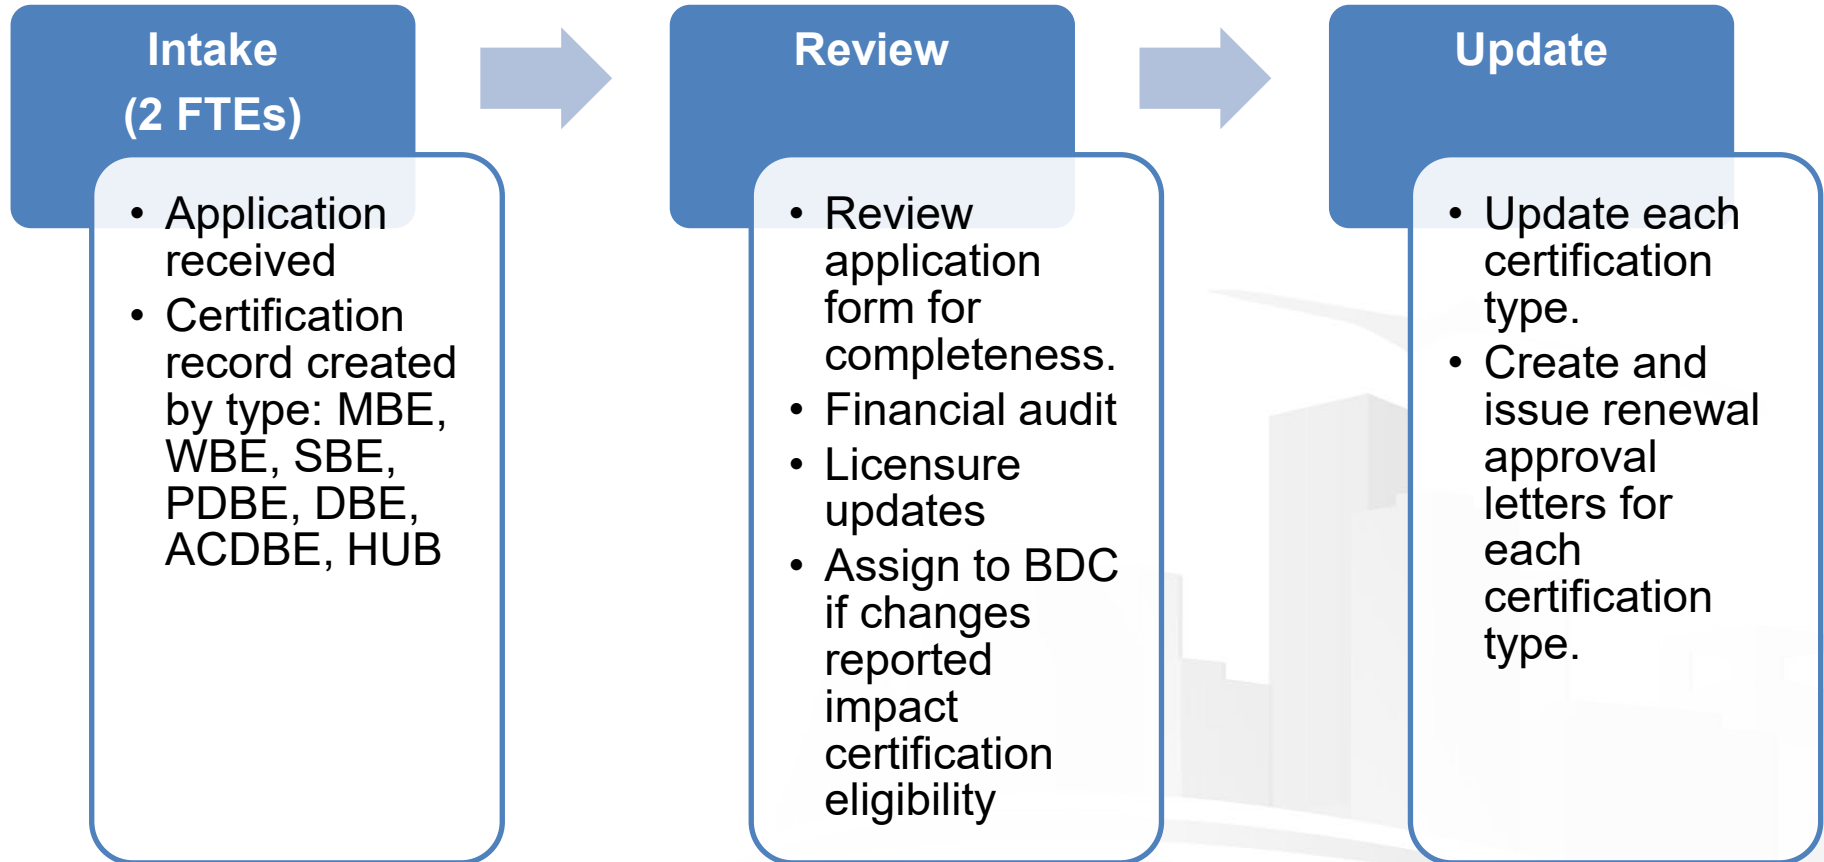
Intake
(2 FTEs)

- Application received
- Certification record created by type: MBE, WBE, SBE, PDBE, DBE, ACDBE, HUB

Review

- Review application form for completeness.
- Financial audit
- Licensure updates
- Assign to BDC if changes reported impact certification eligibility

Update

- Update each certification type.
- Create and issue renewal approval letters for each certification type.